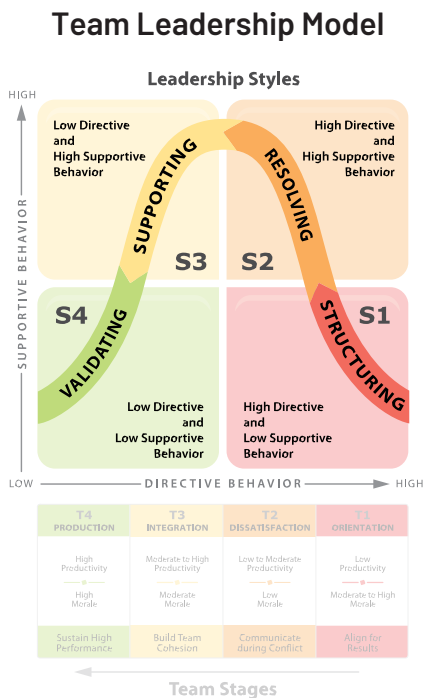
Team Leadership Model

Leadership Styles

HIGH

SUPPORTIVE BEHAVIOR

Low Directive and High Supportive Behavior

High Directive and High Supportive Behavior

SUPPORTING

RESOLVING

S3

S2

S4

S1

VALIDATING

STRUCTURING

Low Directive and Low Supportive Behavior

High Directive and Low Supportive Behavior

LOW

DIRECTIVE BEHAVIOR

HIGH

| T4 PRODUCTION | T3 INTEGRATION | T2 DISSATISFACTION | T1 ORIENTATION |
|---|---|---|---|
| High Productivity | Moderate to High Productivity | Low to Moderate Productivity | Low Productivity |
| High Morale | Moderate Morale | Low Morale | Moderate to High Morale |
| Sustain High Performance | Build Team Cohesion | Communicate during Conflict | Align for Results |

Team Stages